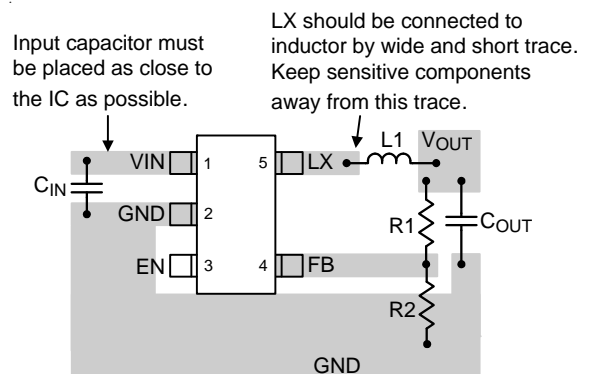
Input capacitor must be placed as close to the IC as possible.

LX should be connected to inductor by wide and short trace. Keep sensitive components away from this trace.

$C_{IN}$
VIN
1
GND
2
EN
3
5
LX
4
FB
L1
$V_{OUT}$
R1
$C_{OUT}$
R2
GND